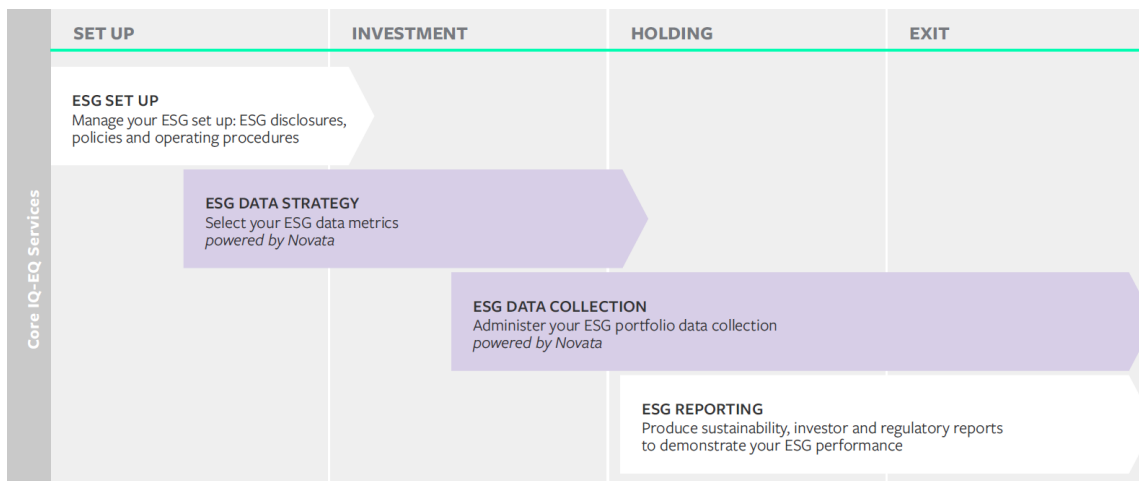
Core IQ-EQ Services

SET UP

INVESTMENT

HOLDING

EXIT

ESG SET UP
Manage your ESG set up: ESG disclosures, policies and operating procedures

ESG DATA STRATEGY
Select your ESG data metrics
*powered by Novata*

ESG DATA COLLECTION
Administer your ESG portfolio data collection
*powered by Novata*

ESG REPORTING
Produce sustainability, investor and regulatory reports to demonstrate your ESG performance